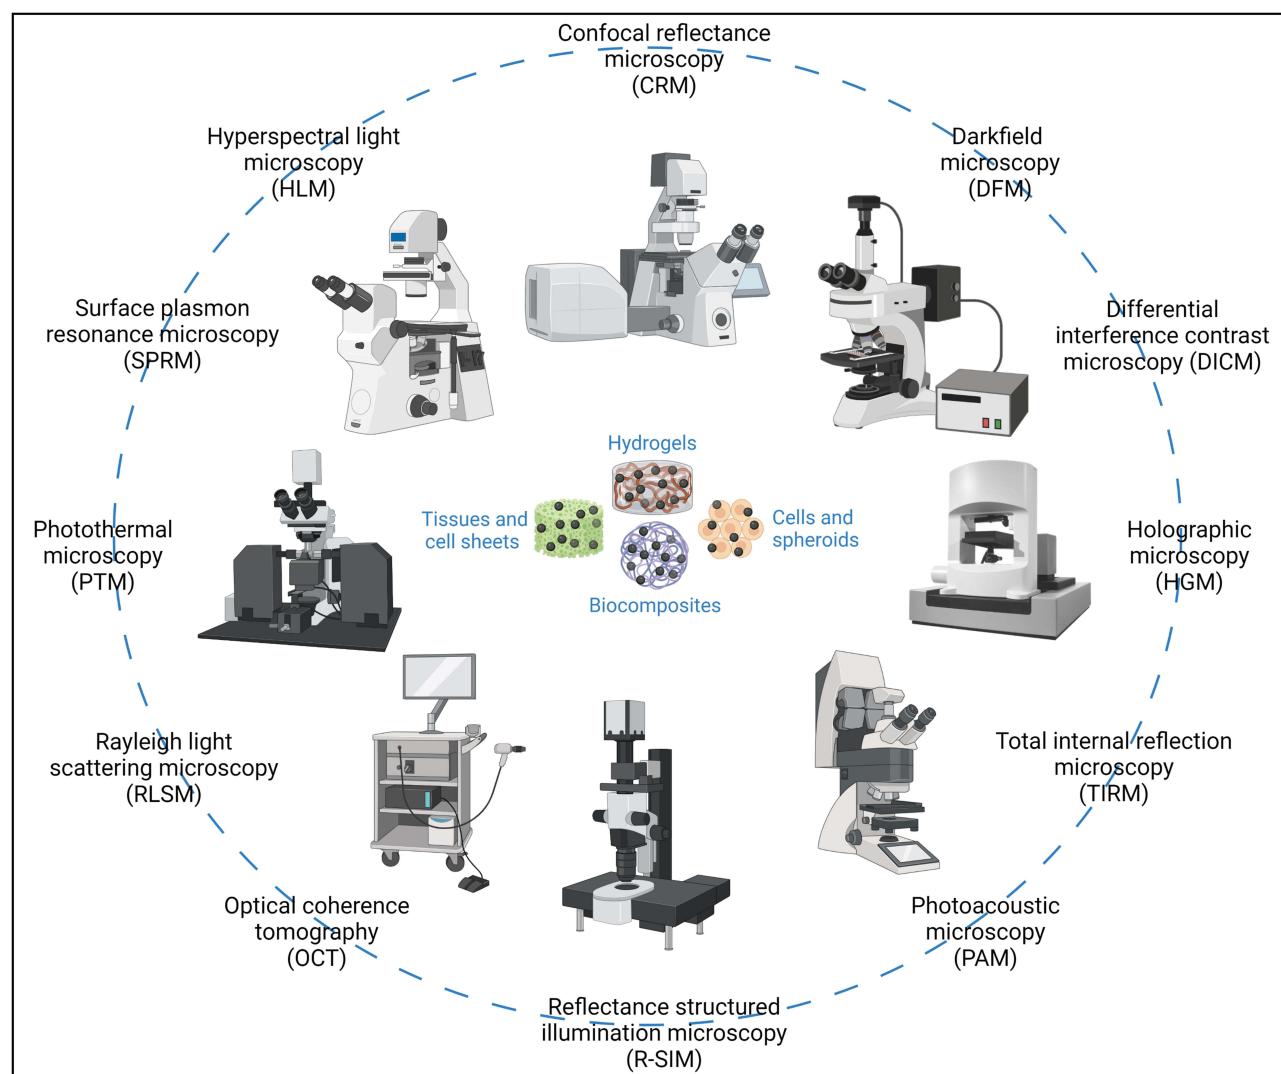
Confocal reflectance microscopy (CRM)

Darkfield microscopy (DFM)

Differential interference contrast microscopy (DICM)

Holographic microscopy (HGM)

Total internal reflection microscopy (TIRM)

Photoacoustic microscopy (PAM)

Reflectance structured illumination microscopy (R-SIM)

Optical coherence tomography (OCT)

Rayleigh light scattering microscopy (RLSM)

Photothermal microscopy (PTM)

Surface plasmon resonance microscopy (SPRM)

Hyperspectral light microscopy (HLM)

Hydrogels

Tissues and cell sheets

Cells and spheroids

Biocomposites